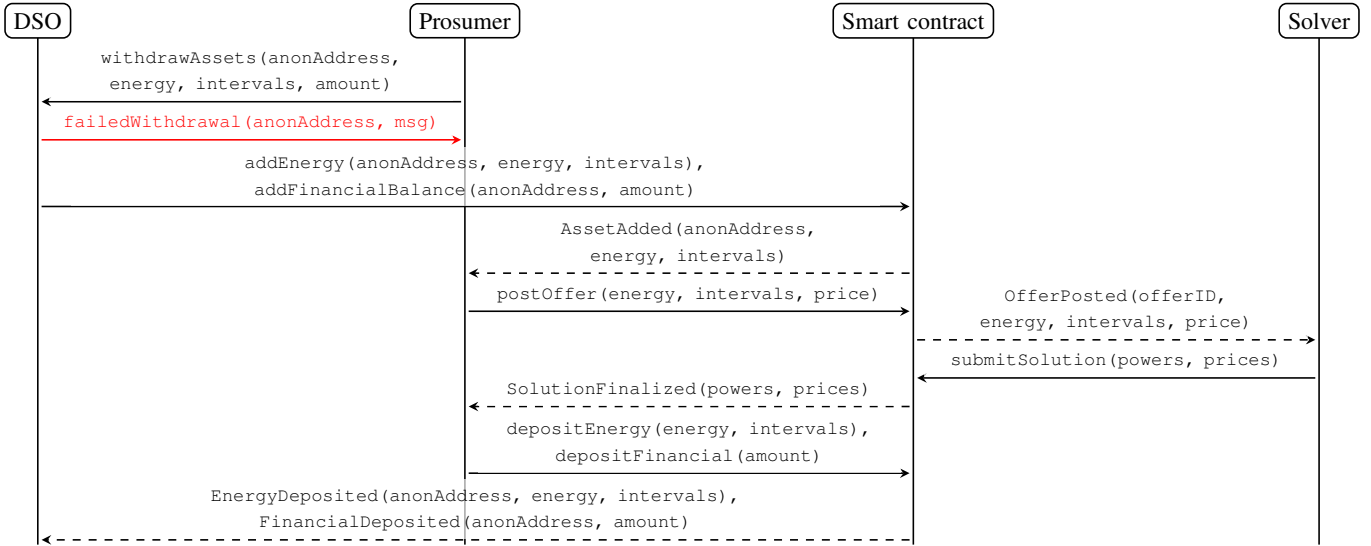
DSO
Prosumer
Smart contract
Solver

withdrawAssets(anonAddress, energy, intervals, amount)

failedWithdrawal(anonAddress, msg)

addEnergy(anonAddress, energy, intervals), addFinancialBalance(anonAddress, amount)

AssetAdded(anonAddress, energy, intervals)

postOffer(energy, intervals, price)

OfferPosted(offerID, energy, intervals, price)

submitSolution(powers, prices)

SolutionFinalized(powers, prices)

depositEnergy(energy, intervals), depositFinancial(amount)

EnergyDeposited(anonAddress, energy, intervals), FinancialDeposited(anonAddress, amount)